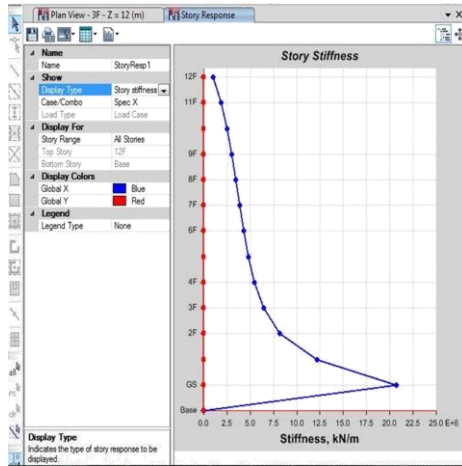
Plan View - 3F - Z = 12 (m)
Story Response

Name
Name	StoryResp1
Show
Display Type	Story stiffness
Case/Combo	Spec X
Load Type	Load Case
Display For
Story Range	All Stories
Top Story	12F
Bottom Story	Base
Display Colors
Global X	Blue
Global Y	Red
Legend
Legend Type	None

Display Type
Indicates the type of story response to be displayed.

Story Stiffness

12F
11F
9F
8F
7F
6F
4F
3F
2F
GS
Base

0.0 2.5 5.0 7.5 10.0 12.5 15.0 17.5 20.0 22.5 25.0 E+6

Stiffness, kN/m